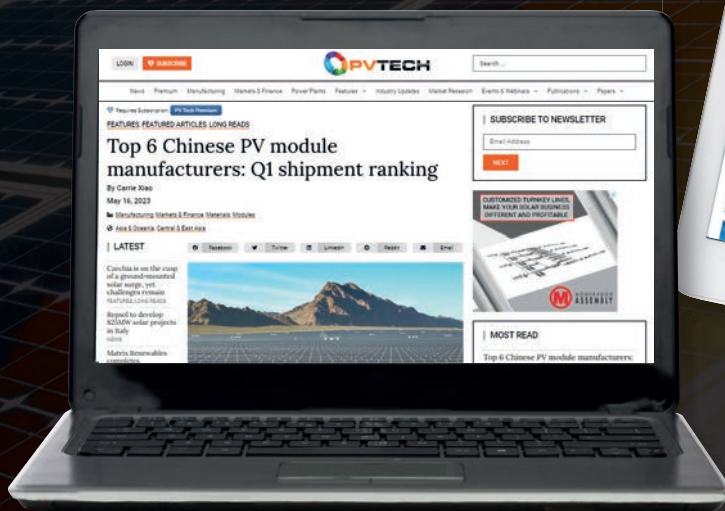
LOGIN SUBSCRIBE

PVTECH

Search ...

News Premium Manufacturing Markets & Finance Power Plants Features Industry Updates Market Research Events & Webinars Publications Papers

Requires Subscription PV Tech Premium

FEATURES, FEATURED ARTICLES, LONG READS

Top 6 Chinese PV module manufacturers: Q1 shipment ranking

By Carrie Xiao

May 16, 2023

Manufacturing, Markets & Finance, Materials, Modules

Asia & Oceania, Central & East Asia

LATEST

Facebook Twitter LinkedIn Reddit Email

Czechia is on the cusp of a ground-mounted solar surge, yet challenges remain
FEATURES, LONG READS

Repsol to develop 825MW solar projects in Italy
NEWS

Matrix Renewables completes

SUBSCRIBE TO NEWSLETTER

Email Address

NEXT

CUSTOMIZED TURNKEY LINES, MAKE YOUR SOLAR BUSINESS DIFFERENT AND PROFITABLE

MONDRAGON ASSEMBLY

MOST READ

Top 6 Chinese PV module manufacturers: